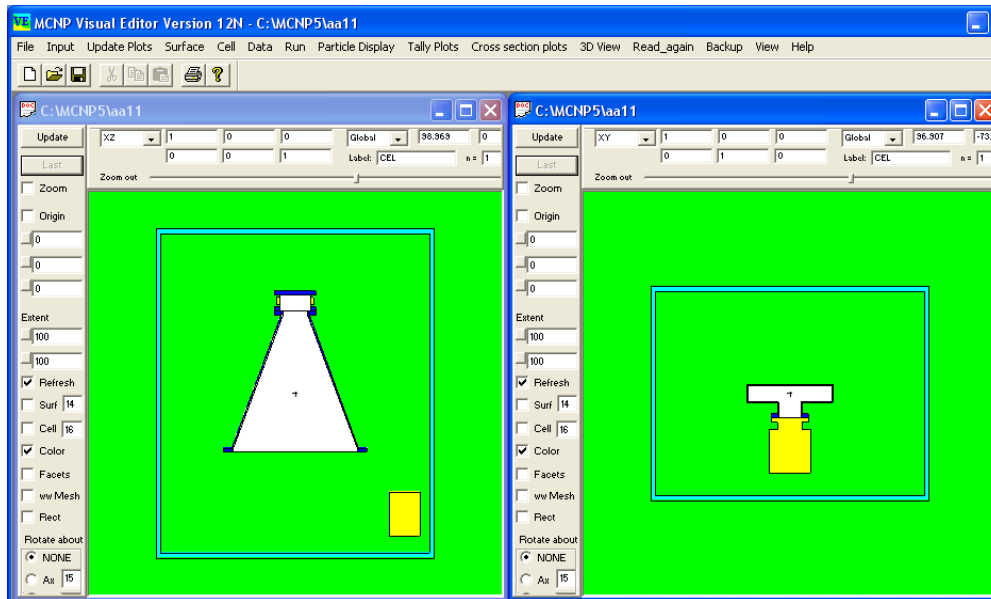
MCNP Visual Editor Version 12N - C:\MCNP5\aa11

File Input Update Plots Surface Cell Data Run Particle Display Tally Plots Cross section plots 3D View Read_again Backup View Help

C:\MCNP5\aa11

Update
Last
XZ
1
0
0
0
0
1
Global
98.969
0
Label: CEL
n = 1
Zoom out
Zoom
Origin
0
0
0
Extent
100
100
Refresh
Surf 14
Cell 16
Color
Facets
ww Mesh
Rect
Rotate about
NONE
Ax 15

C:\MCNP5\aa11

Update
Last
XY
1
0
0
0
1
0
Global
36.907
-73.
Label: CEL
n = 1
Zoom out
Zoom
Origin
0
0
0
Extent
100
100
Refresh
Surf 14
Cell 16
Color
Facets
ww Mesh
Rect
Rotate about
NONE
Ax 15